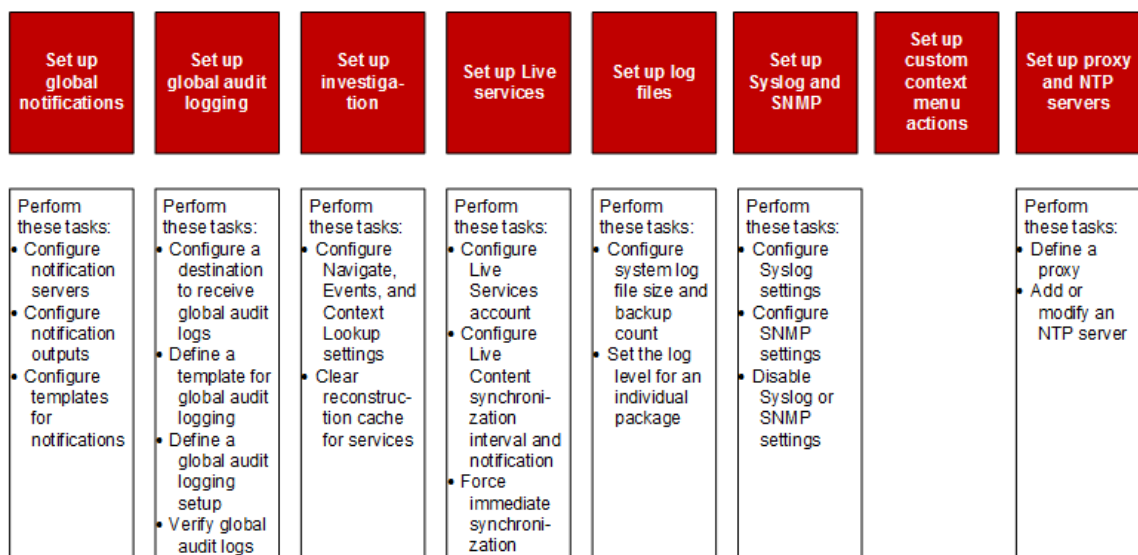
Set up global notifications

Perform these tasks:
• Configure notification servers
• Configure notification outputs
• Configure templates for notifications

Set up global audit logging

Perform these tasks:
• Configure a destination to receive global audit logs
• Define a template for global audit logging
• Define a global audit logging setup
• Verify global audit logs

Set up investigation

Perform these tasks:
• Configure Navigate, Events, and Context Lookup settings
• Clear reconstruction cache for services

Set up Live services

Perform these tasks:
• Configure Live Services account
• Configure Live Content synchronization interval and notification
• Force immediate synchronization

Set up log files

Perform these tasks:
• Configure system log file size and backup count
• Set the log level for an individual package

Set up Syslog and SNMP

Perform these tasks:
• Configure Syslog settings
• Configure SNMP settings
• Disable Syslog or SNMP settings

Set up custom context menu actions

Set up proxy and NTP servers

Perform these tasks:
• Define a proxy
• Add or modify an NTP server